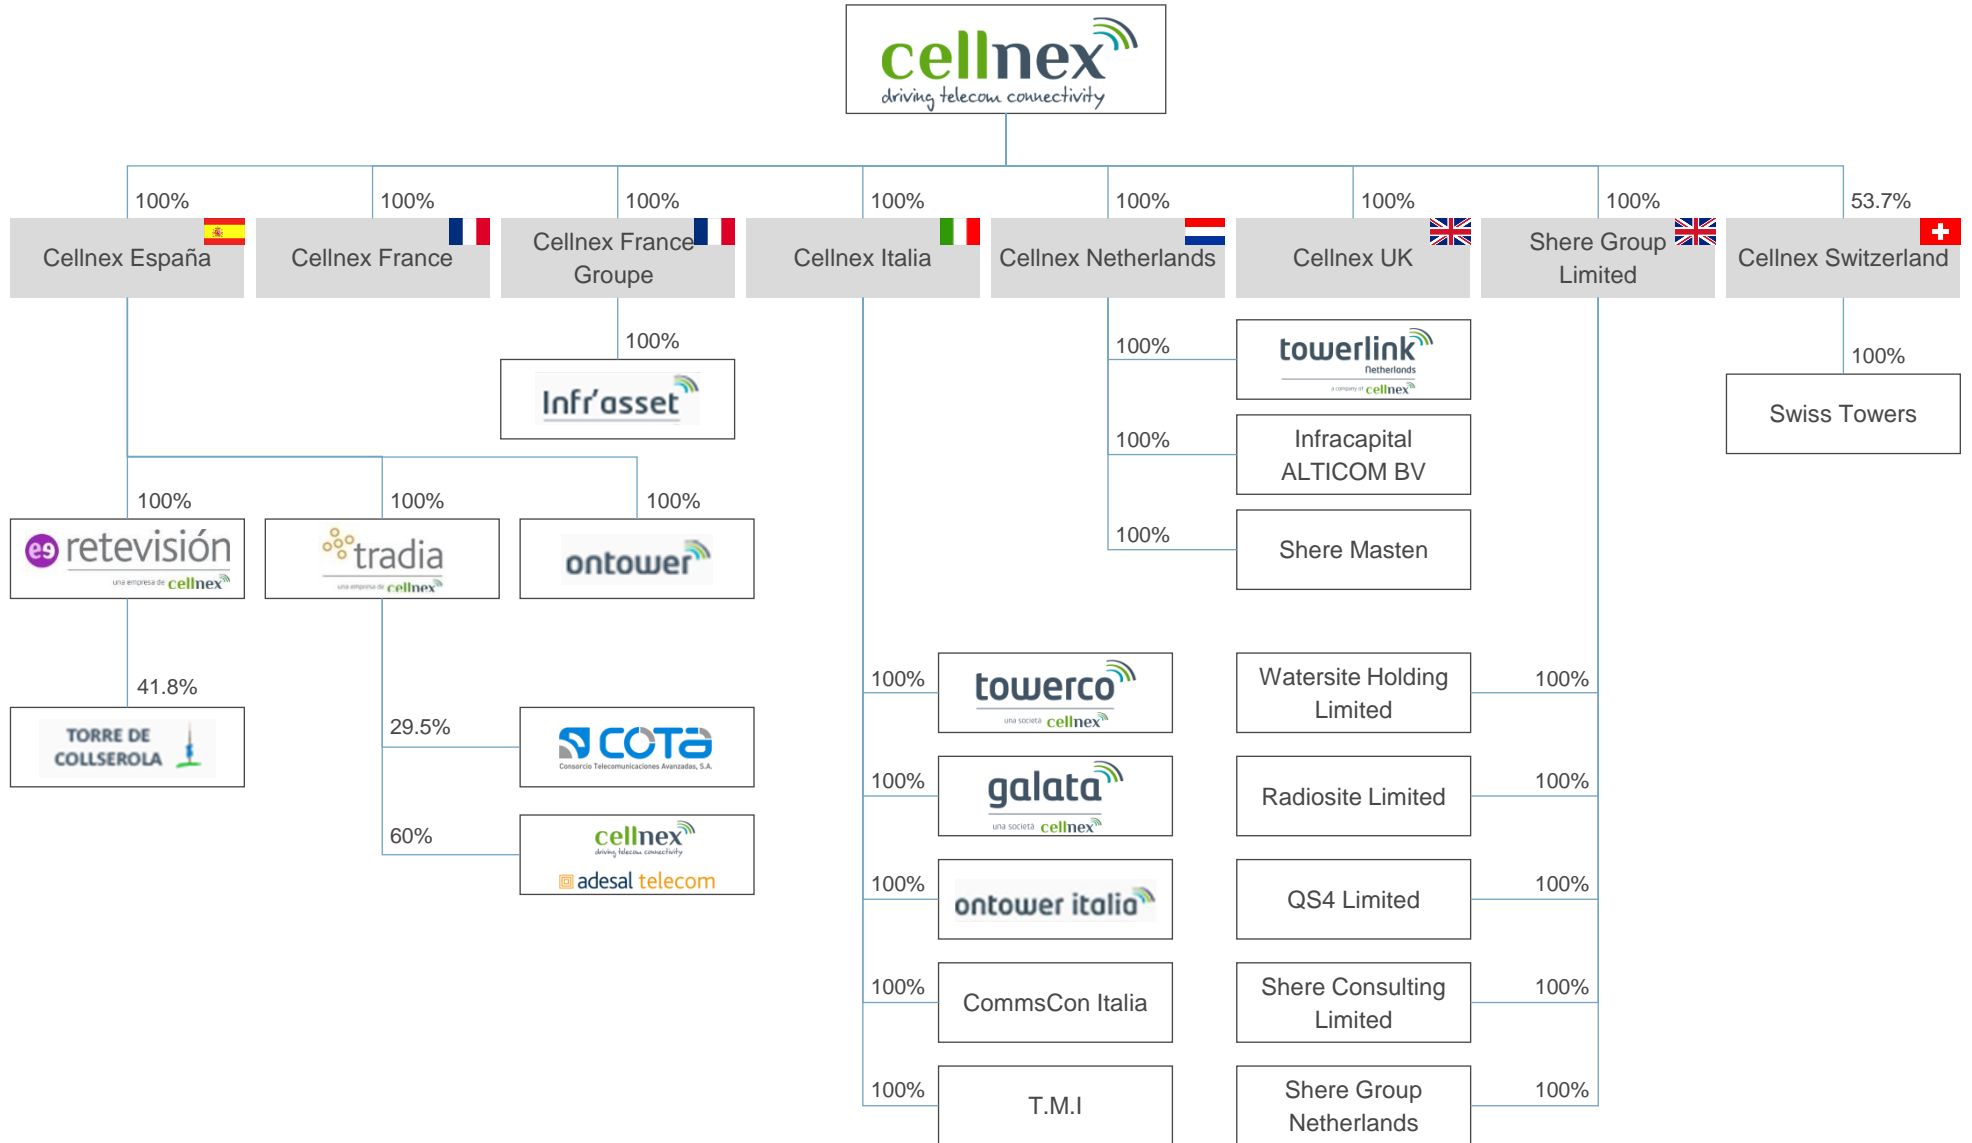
cellnex
driving telecom connectivity

100%
Cellnex España

100%
Cellnex France

100%
Cellnex France Groupe

100%
Infr'asset

100%
Cellnex Italia

100%
Cellnex Netherlands

100%
Cellnex UK

100%
Shere Group Limited

53.7%
Cellnex Switzerland

100%
towerlink
Netherlands
a company of cellnex

100%
Infracapital ALTICOM BV

100%
Shere Masten

100%
Swiss Towers

100%
retevisión
una empresa de cellnex

100%
tradia
una empresa de cellnex

100%
ontower

41.8%
TORRE DE COLLSEROLA

29.5%
COTA
Consorcio Telecomunicaciones Avanzadas, S.A.

60%
cellnex
driving telecom connectivity
adesal telecom

100%
towerco
una società cellnex

100%
galata
una società cellnex

100%
ontower italia

100%
CommsCon Italia

100%
T.M.I

Watersite Holding Limited
100%

Radiosite Limited
100%

QS4 Limited
100%

Shere Consulting Limited
100%

Shere Group Netherlands
100%